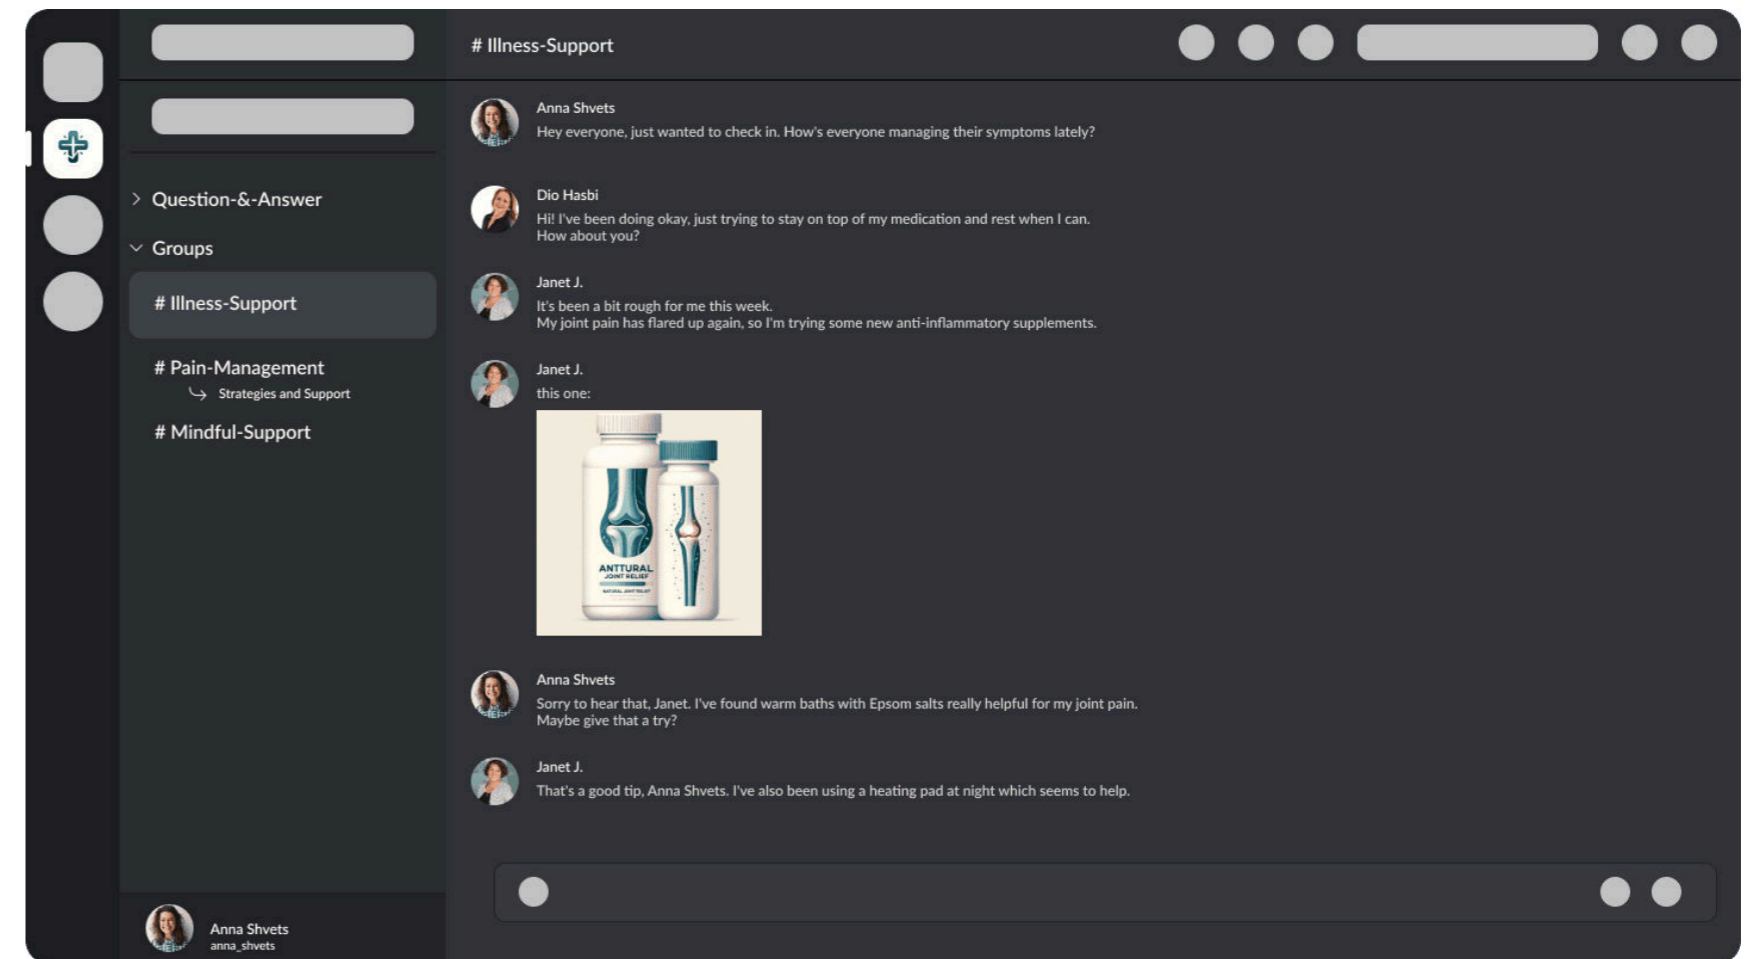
# Illness-Support

Question-&-Answer

Groups

# Illness-Support

# Pain-Management
Strategies and Support

# Mindful-Support

Anna Shvets
anna_shvets

Anna Shvets
Hey everyone, just wanted to check in. How's everyone managing their symptoms lately?

Dio Hasbi
Hi! I've been doing okay, just trying to stay on top of my medication and rest when I can.
How about you?

Janet J.
It's been a bit rough for me this week.
My joint pain has flared up again, so I'm trying some new anti-inflammatory supplements.

Janet J.
this one:

ANTTURAL
JOINT RELIEF
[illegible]

Anna Shvets
Sorry to hear that, Janet. I've found warm baths with Epsom salts really helpful for my joint pain.
Maybe give that a try?

Janet J.
That's a good tip, Anna Shvets. I've also been using a heating pad at night which seems to help.